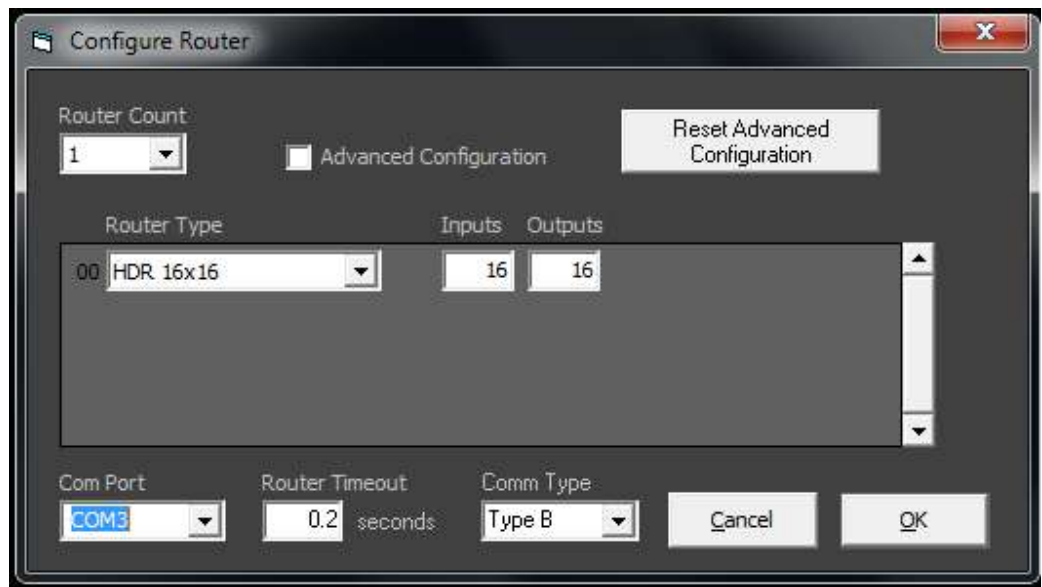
Configure Router

X

Router Count

1

Advanced Configuration

Reset Advanced Configuration

Router Type

Inputs

Outputs

00 HDR 16x16

16

16

Com Port

COM3

Router Timeout

0.2 seconds

Comm Type

Type B

Cancel

OK